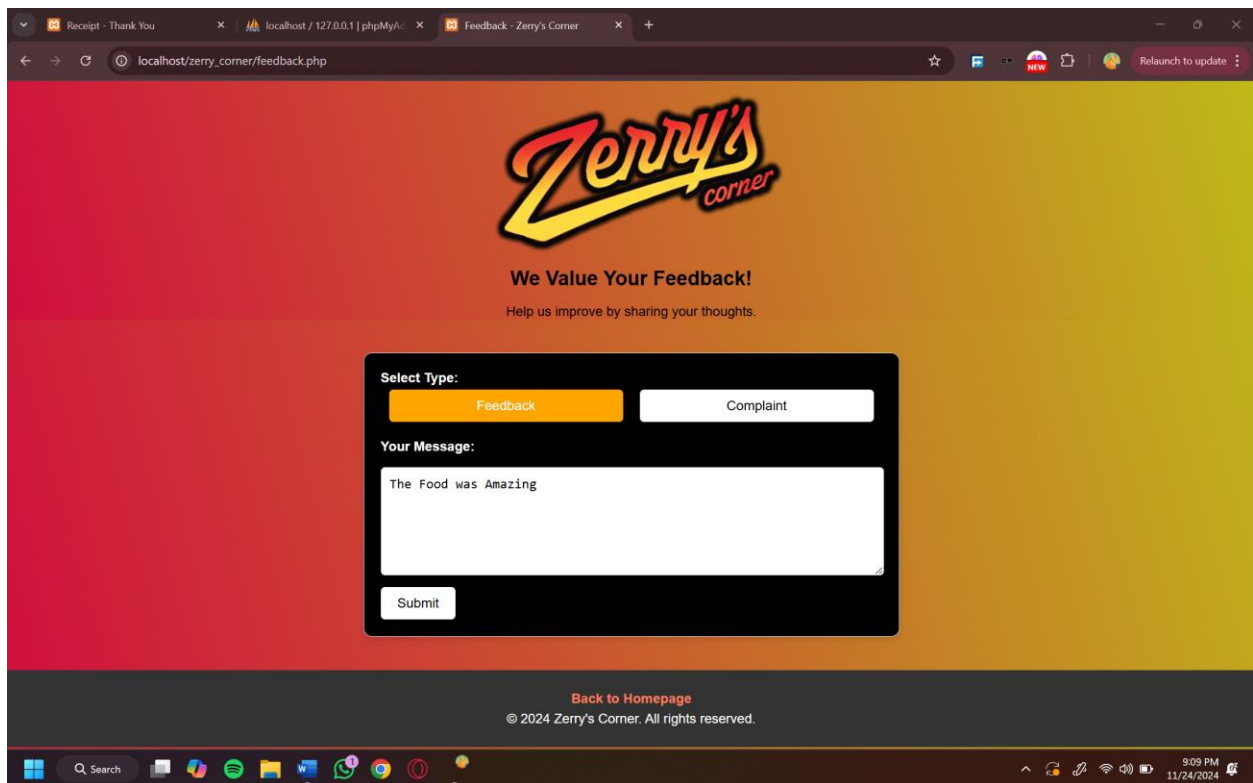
Receipt - Thank You
localhost / 127.0.0.1 | phpMyAd
Feedback - Zerry's Corner
localhost/zerry_corner/feedback.php
NEW
Relaunch to update

Zerry's corner

We Value Your Feedback!

Help us improve by sharing your thoughts.

Select Type:

Feedback

Complaint

Your Message:

The Food was Amazing

Submit

Back to Homepage
© 2024 Zerry's Corner. All rights reserved.

Search
9:09 PM
11/24/2024